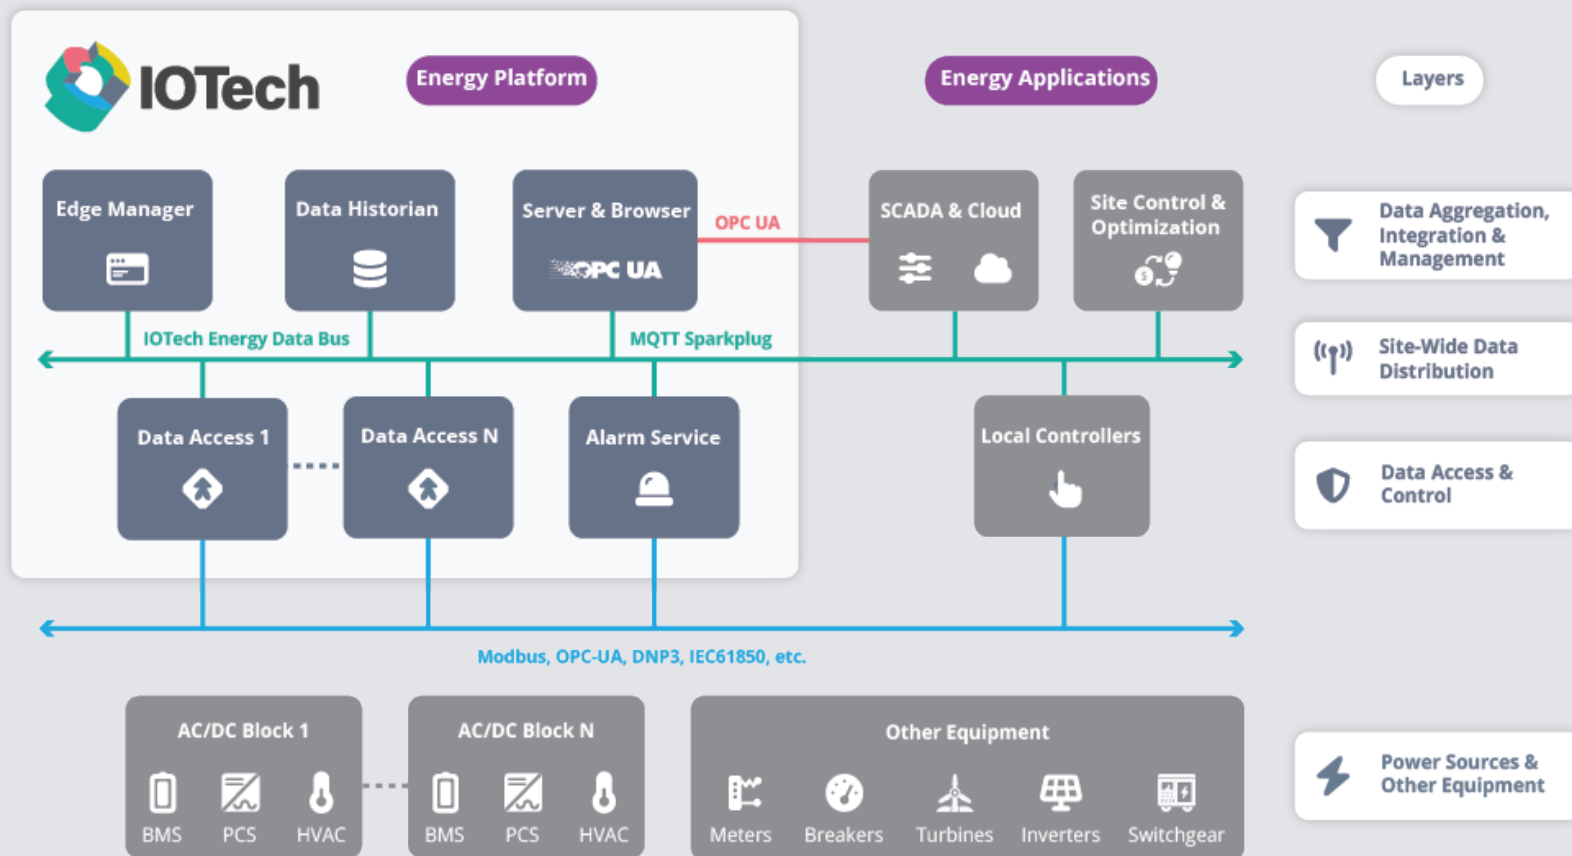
IOTech

Energy Platform

Energy Applications

Layers

Edge Manager

Data Historian

Server & Browser

OPC UA

OPC UA

SCADA & Cloud

Site Control & Optimization

Data Aggregation, Integration & Management

IOTech Energy Data Bus

MQTT Sparkplug

Site-Wide Data Distribution

Data Access 1

Data Access N

Alarm Service

Local Controllers

Data Access & Control

Modbus, OPC-UA, DNP3, IEC61850, etc.

AC/DC Block 1

BMS PCS HVAC

AC/DC Block N

BMS PCS HVAC

Other Equipment

Meters Breakers Turbines Inverters Switchgear

Power Sources & Other Equipment